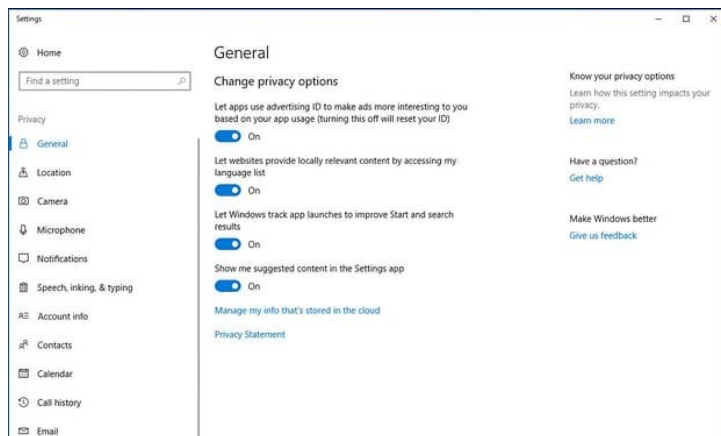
Settings

Home

Find a setting

Privacy

General

Location

Camera

Microphone

Notifications

Speech, inking, & typing

Account info

Contacts

Calendar

Call history

Email

General

Change privacy options

Let apps use advertising ID to make ads more interesting to you based on your app usage (turning this off will reset your ID)

On

Let websites provide locally relevant content by accessing my language list

On

Let Windows track app launches to improve Start and search results

On

Show me suggested content in the Settings app

On

Manage my info that's stored in the cloud

Privacy Statement

Know your privacy options

Learn how this setting impacts your privacy.

Learn more

Have a question?

Get help

Make Windows better

Give us feedback